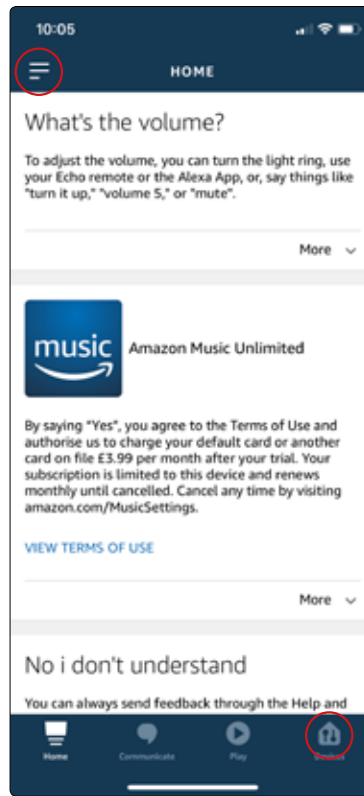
10:05

HOME

What's the volume?

To adjust the volume, you can turn the light ring, use your Echo remote or the Alexa App, or, say things like "turn it up," "volume 5," or "mute".

More

music

Amazon Music Unlimited

By saying "Yes", you agree to the Terms of Use and authorise us to charge your default card or another card on file £3.99 per month after your trial. Your subscription is limited to this device and renews monthly until cancelled. Cancel any time by visiting amazon.com/MusicSettings.

VIEW TERMS OF USE

More

No i don't understand

You can always send feedback through the Help and

Home

Communicate

Play

Devices